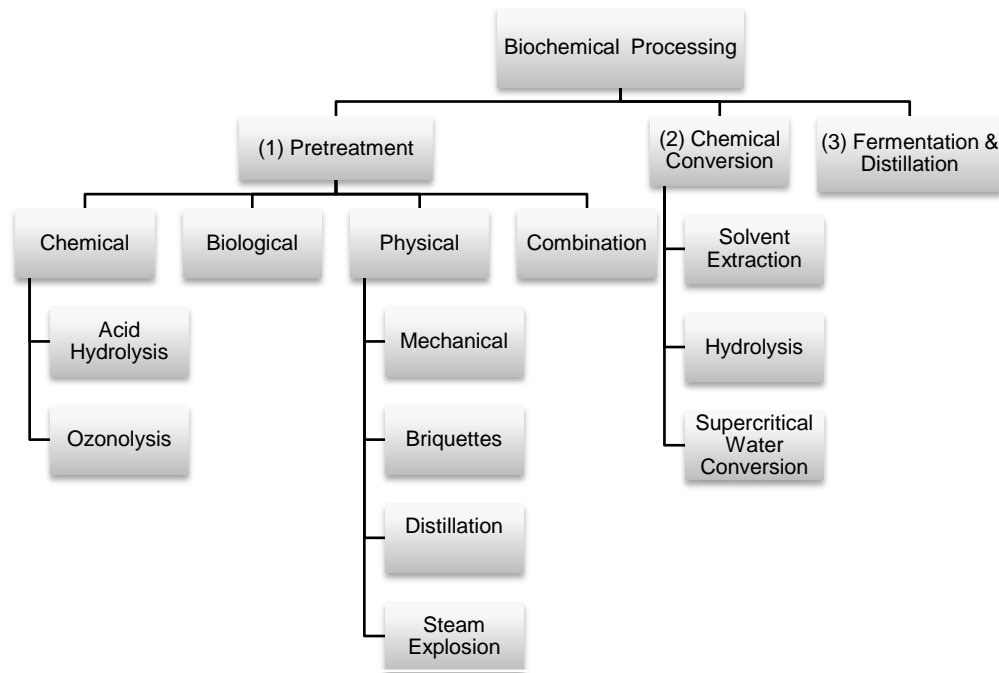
Biochemical Processing

(1) Pretreatment

(2) Chemical Conversion

(3) Fermentation & Distillation

Chemical

Biological

Physical

Combination

Solvent Extraction

Acid Hydrolysis

Mechanical

Hydrolysis

Ozonolysis

Briquettes

Supercritical Water Conversion

Distillation

Steam Explosion